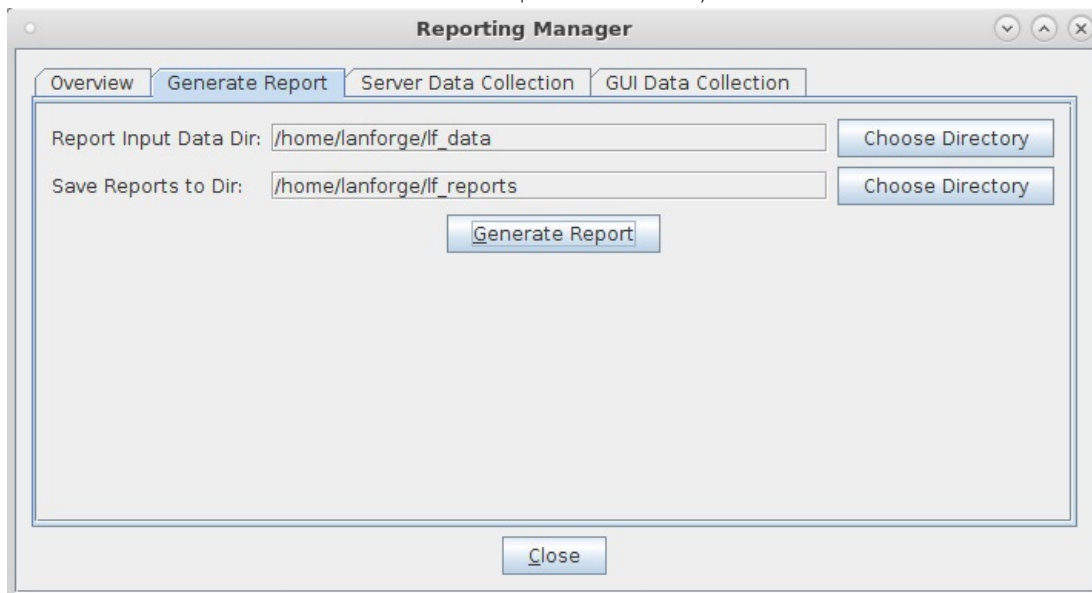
Reporting Manager

Overview | Generate Report | Server Data Collection | GUI Data Collection

Report Input Data Dir: /home/lanforge/lf_data
Choose Directory

Save Reports to Dir: /home/lanforge/lf_reports
Choose Directory

Generate Report

Close